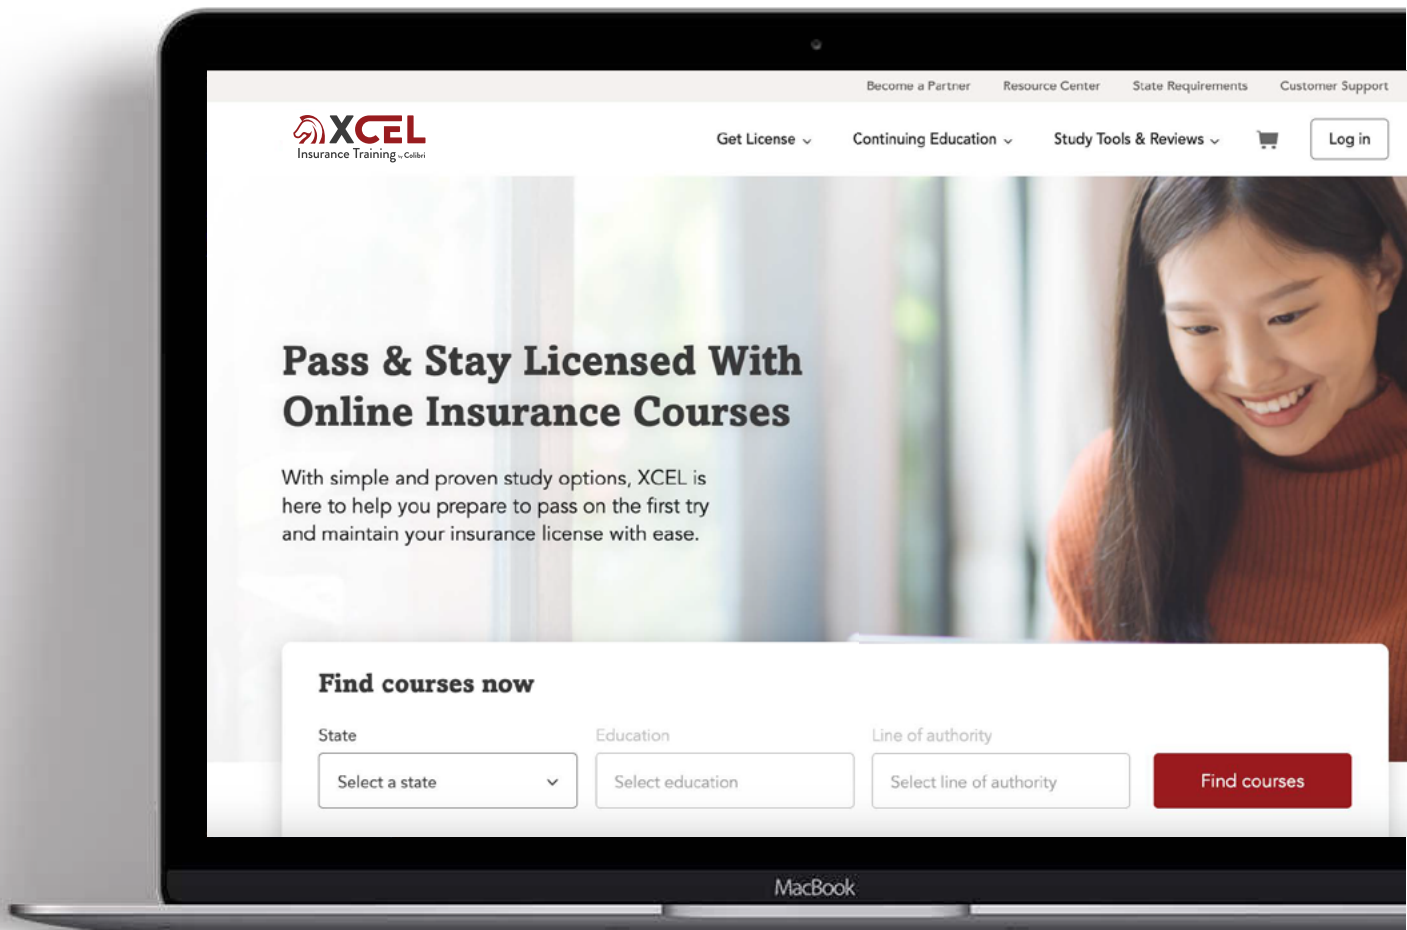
Become a Partner Resource Center State Requirements Customer Support

XCEL Insurance Training by Colibri

Get License Continuing Education Study Tools & Reviews Log in

Pass & Stay Licensed With Online Insurance Courses

With simple and proven study options, XCEL is here to help you prepare to pass on the first try and maintain your insurance license with ease.

Find courses now

State
Select a state

Education
Select education

Line of authority
Select line of authority

Find courses

MacBook